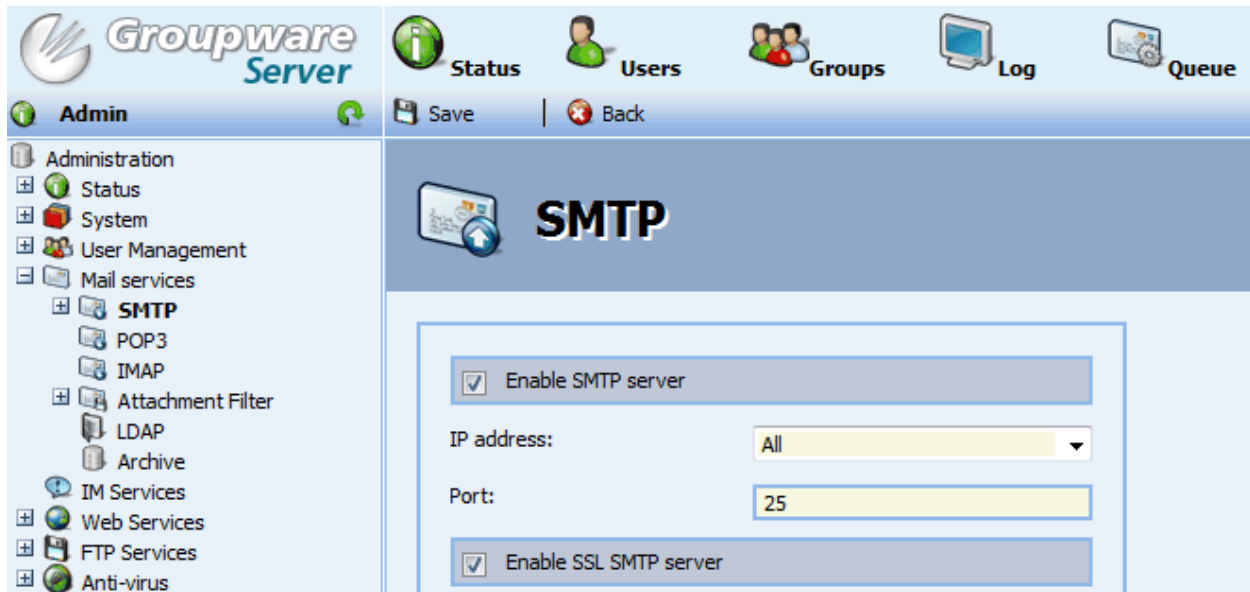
Groupware Server

Status Users Groups Log Queue

Admin

Save | Back

Administration
Status
System
User Management
Mail services
SMTP
POP3
IMAP
Attachment Filter
LDAP
Archive
IM Services
Web Services
FTP Services
Anti-virus

SMTP

Enable SMTP server

IP address: All

Port: 25

Enable SSL SMTP server